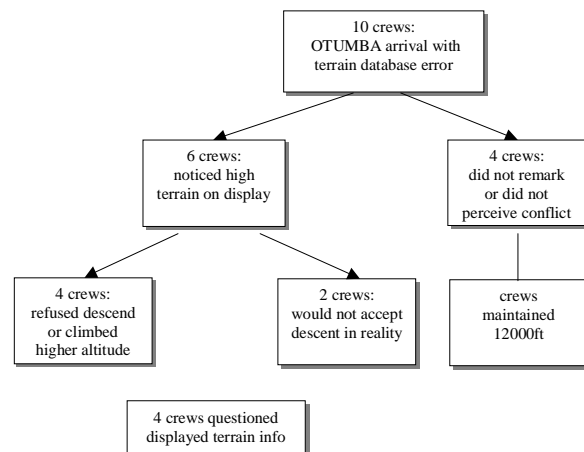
10 crews:
OTUMBA arrival with terrain database error

6 crews:
noticed high terrain on display

4 crews:
did not remark or did not perceive conflict

4 crews:
refused descend or climbed higher altitude

2 crews:
would not accept descent in reality

crews maintained 12000ft

4 crews questioned displayed terrain info